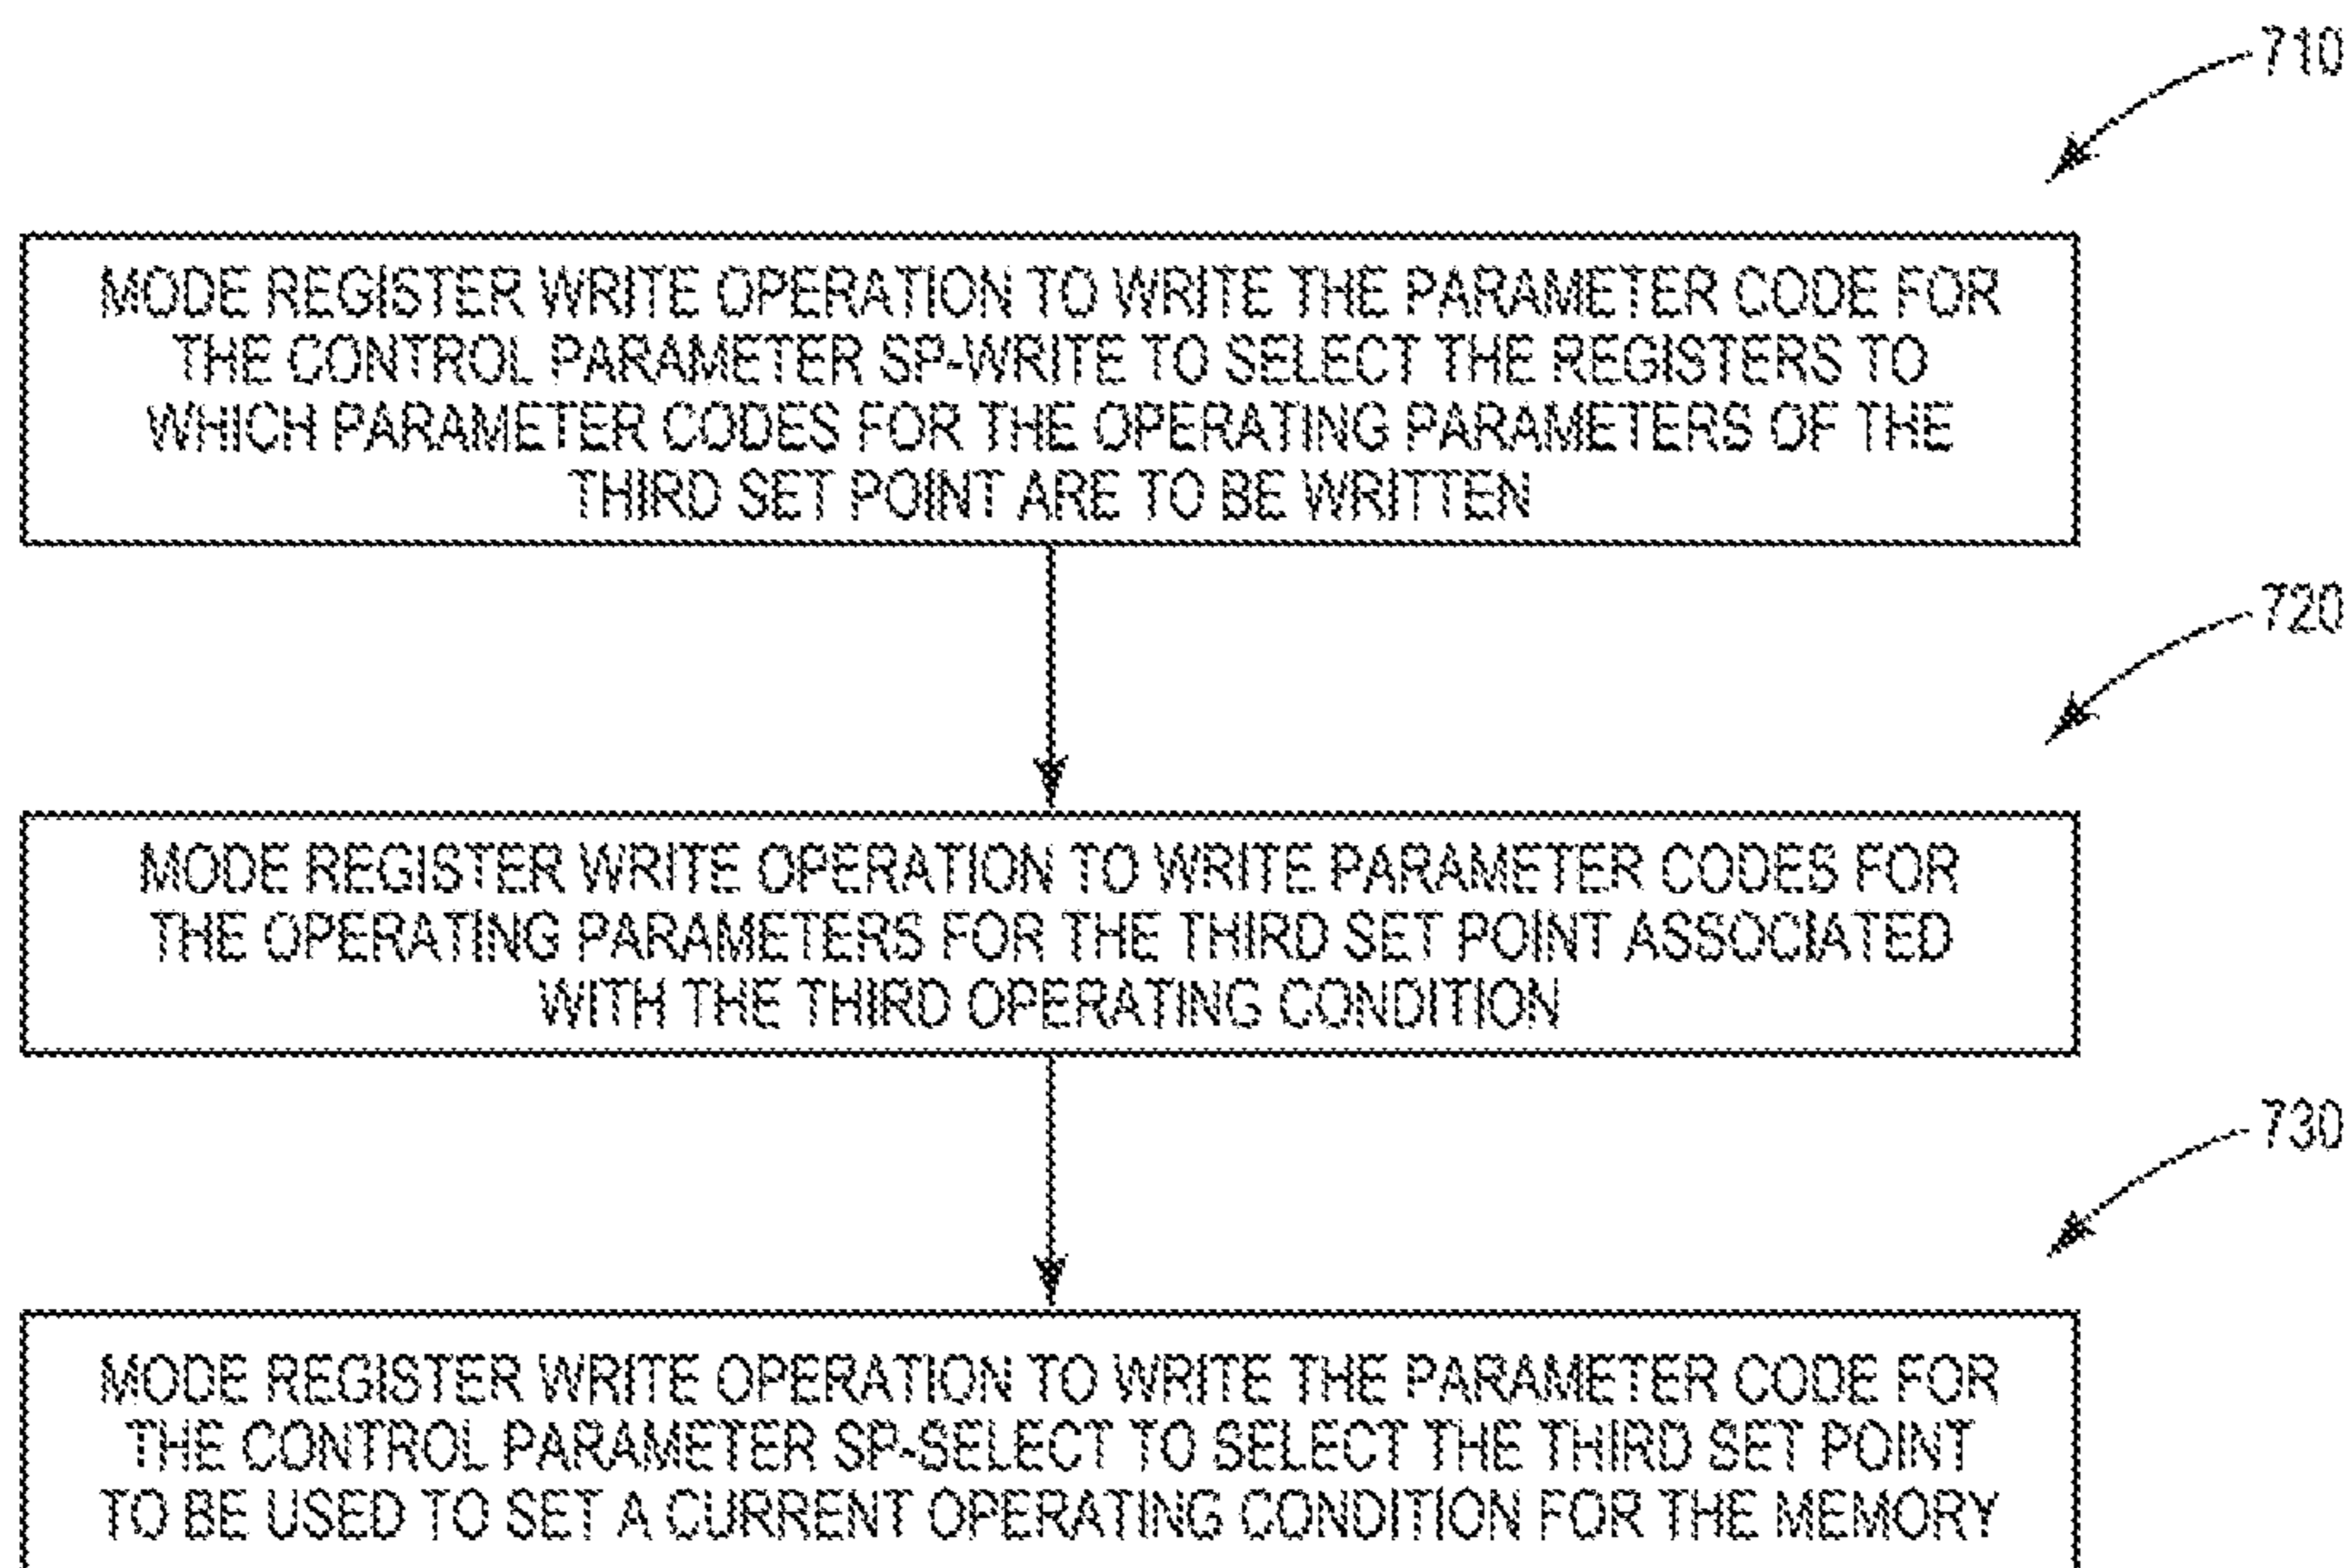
710

MODE REGISTER WRITE OPERATION TO WRITE THE PARAMETER CODE FOR THE CONTROL PARAMETER SP-WRITE TO SELECT THE REGISTERS TO WHICH PARAMETER CODES FOR THE OPERATING PARAMETERS OF THE THIRD SET POINT ARE TO BE WRITTEN

720

MODE REGISTER WRITE OPERATION TO WRITE PARAMETER CODES FOR THE OPERATING PARAMETERS FOR THE THIRD SET POINT ASSOCIATED WITH THE THIRD OPERATING CONDITION

730

MODE REGISTER WRITE OPERATION TO WRITE THE PARAMETER CODE FOR THE CONTROL PARAMETER SP-SELECT TO SELECT THE THIRD SET POINT TO BE USED TO SET A CURRENT OPERATING CONDITION FOR THE MEMORY